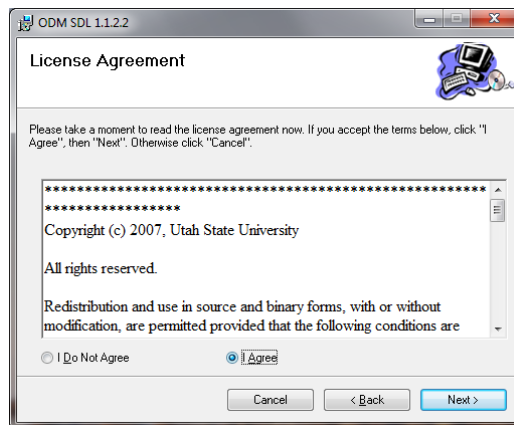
ODM SDL 1.1.2.2

License Agreement

Please take a moment to read the license agreement now. If you accept the terms below, click "I Agree", then "Next". Otherwise click "Cancel".

********************************************************************

Copyright (c) 2007, Utah State University

All rights reserved.

Redistribution and use in source and binary forms, with or without modification, are permitted provided that the following conditions are

I Do Not Agree

I Agree

Cancel

< Back

Next >